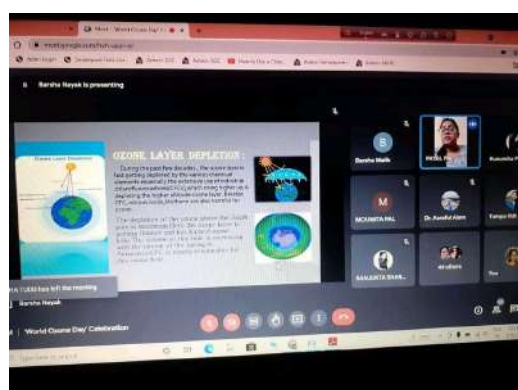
Barsha Nayak is presenting

OZONE LAYER DEPLETION :

During the past few decades, the ozone layer is fast getting depleted by the various chemical elements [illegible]

The depletion of the ozone above the South pole is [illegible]

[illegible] has left the meeting

Barsha Nayak

World Ozone Day' Celebration

B
Barsha Malik

M
MOUMITA PAL

Dr. Asraful Alam

SANJUKTA BANE...

You